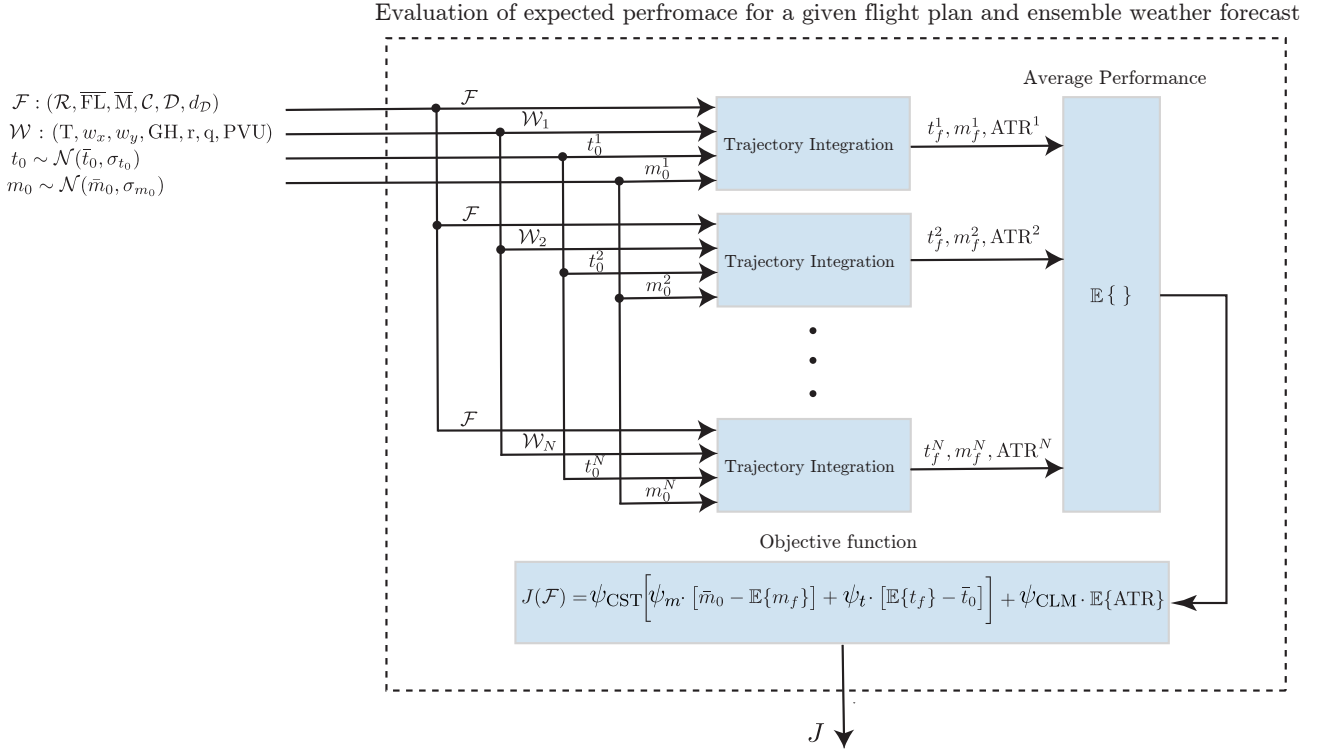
Evaluation of expected perfromace for a given flight plan and ensemble weather forecast

$\mathcal{F} : (\mathcal{R}, \overline{\mathrm{FL}}, \overline{\mathrm{M}}, \mathcal{C}, \mathcal{D}, d_{\mathcal{D}})$
$\mathcal{W} : (\mathrm{T}, w_x, w_y, \mathrm{GH}, \mathrm{r}, \mathrm{q}, \mathrm{PVU})$
$t_0 \sim \mathcal{N}(\bar{t}_0, \sigma_{t_0})$
$m_0 \sim \mathcal{N}(\bar{m}_0, \sigma_{m_0})$

Average Performance

$\mathcal{F}$
$\mathcal{W}_1$
$t_0^1$
$m_0^1$
Trajectory Integration
$t_f^1, m_f^1, \mathrm{ATR}^1$

$\mathcal{F}$
$\mathcal{W}_2$
$t_0^2$
$m_0^2$
Trajectory Integration
$t_f^2, m_f^2, \mathrm{ATR}^2$

$\mathbb{E}\{\ \}$

$\mathcal{F}$
$\mathcal{W}_N$
$t_0^N$
$m_0^N$
Trajectory Integration
$t_f^N, m_f^N, \mathrm{ATR}^N$

Objective function

$J(\mathcal{F}) = \psi_{\mathrm{CST}}\Big[\psi_m \cdot [\bar{m}_0 - \mathbb{E}\{m_f\}] + \psi_t \cdot [\mathbb{E}\{t_f\} - \bar{t}_0]\Big] + \psi_{\mathrm{CLM}} \cdot \mathbb{E}\{\mathrm{ATR}\}$

$J$